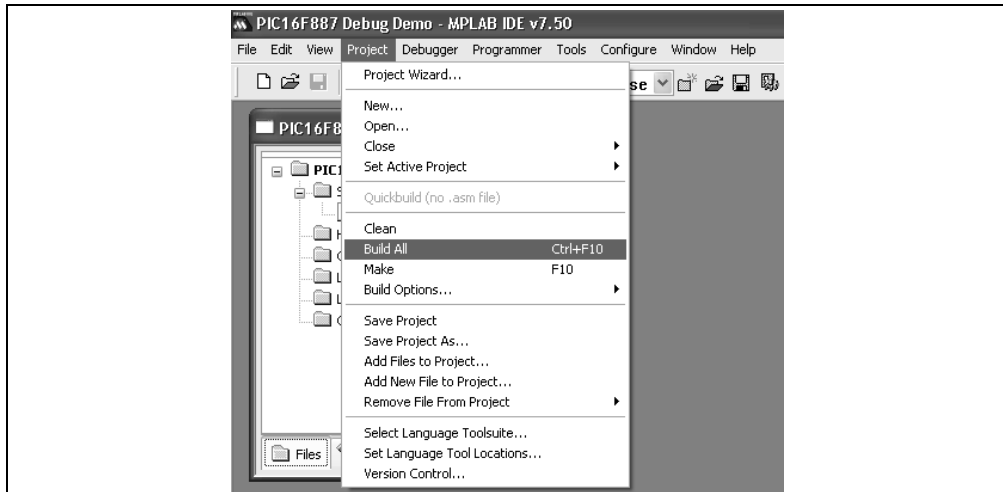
PIC16F887 Debug Demo - MPLAB IDE v7.50

File Edit View Project Debugger Programmer Tools Configure Window Help

se

PIC16F8

PIC1

S

H

C

L

L

C

Files

Project Wizard...

New...
Open...
Close
Set Active Project

Quickbuild (no .asm file)

Clean
Build All Ctrl+F10
Make F10
Build Options...

Save Project
Save Project As...
Add Files to Project...
Add New File to Project...
Remove File From Project

Select Language Toolsuite...
Set Language Tool Locations...
Version Control...